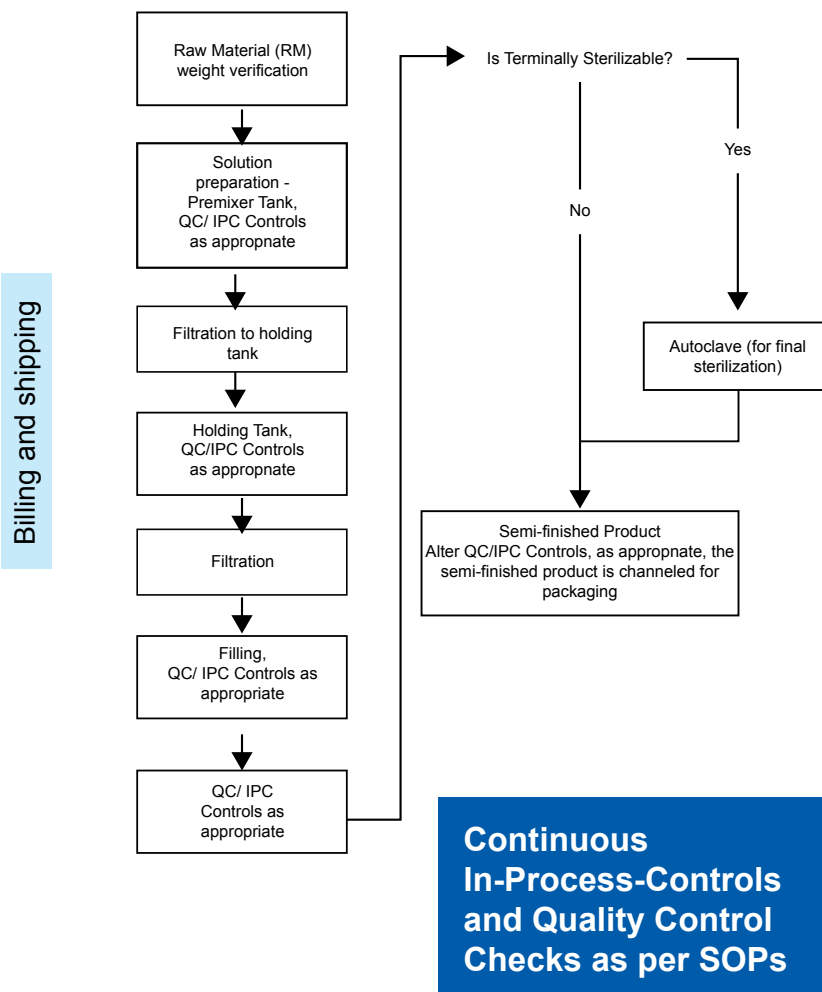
Billing and shipping

Raw Material (RM) weight verification

Solution preparation - Premixer Tank, QC/ IPC Controls as appropnate

Filtration to holding tank

Holding Tank, QC/IPC Controls as appropnate

Filtration

Filling, QC/ IPC Controls as appropriate

QC/ IPC Controls as appropriate

Is Terminally Sterilizable?

Yes

No

Autoclave (for final sterilization)

Semi-finished Product
Alter QC/IPC Controls, as appropnate, the semi-finished product is channeled for packaging

Continuous In-Process-Controls and Quality Control Checks as per SOPs